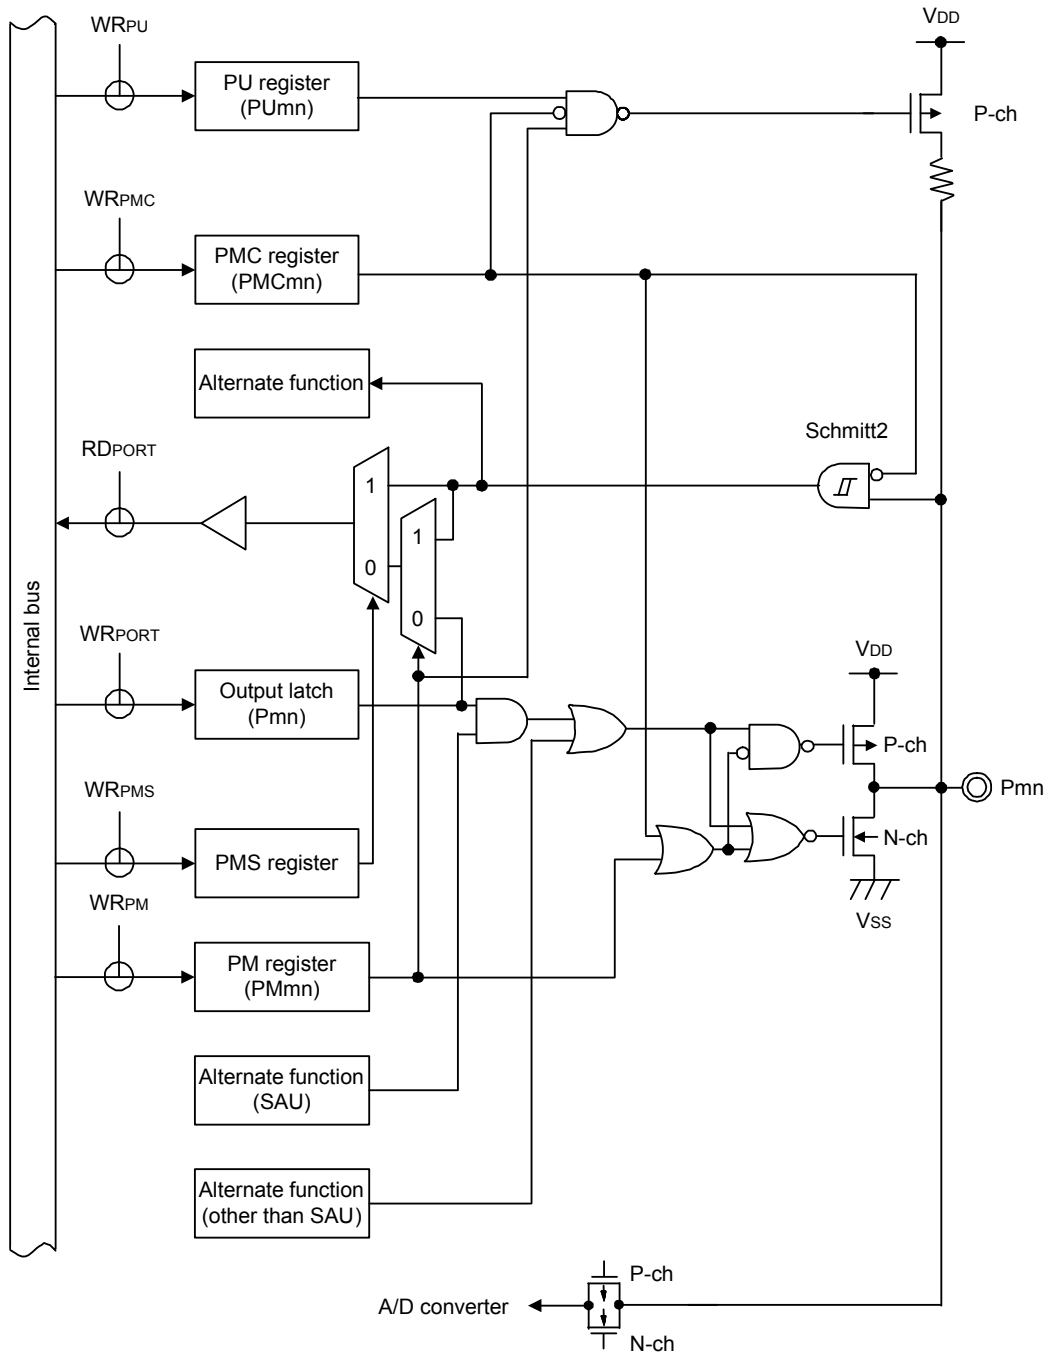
WRPU
PU register (PUmn)
VDD
P-ch
WRPMC
PMC register (PMCmn)
Alternate function
RDPORT
Schmitt2
1
0
1
0
Internal bus
WRPORT
Output latch (Pmn)
VDD
P-ch
Pmn
N-ch
WRPMS
PMS register
VSS
WRPM
PM register (PMmn)
Alternate function (SAU)
Alternate function (other than SAU)
P-ch
A/D converter
N-ch